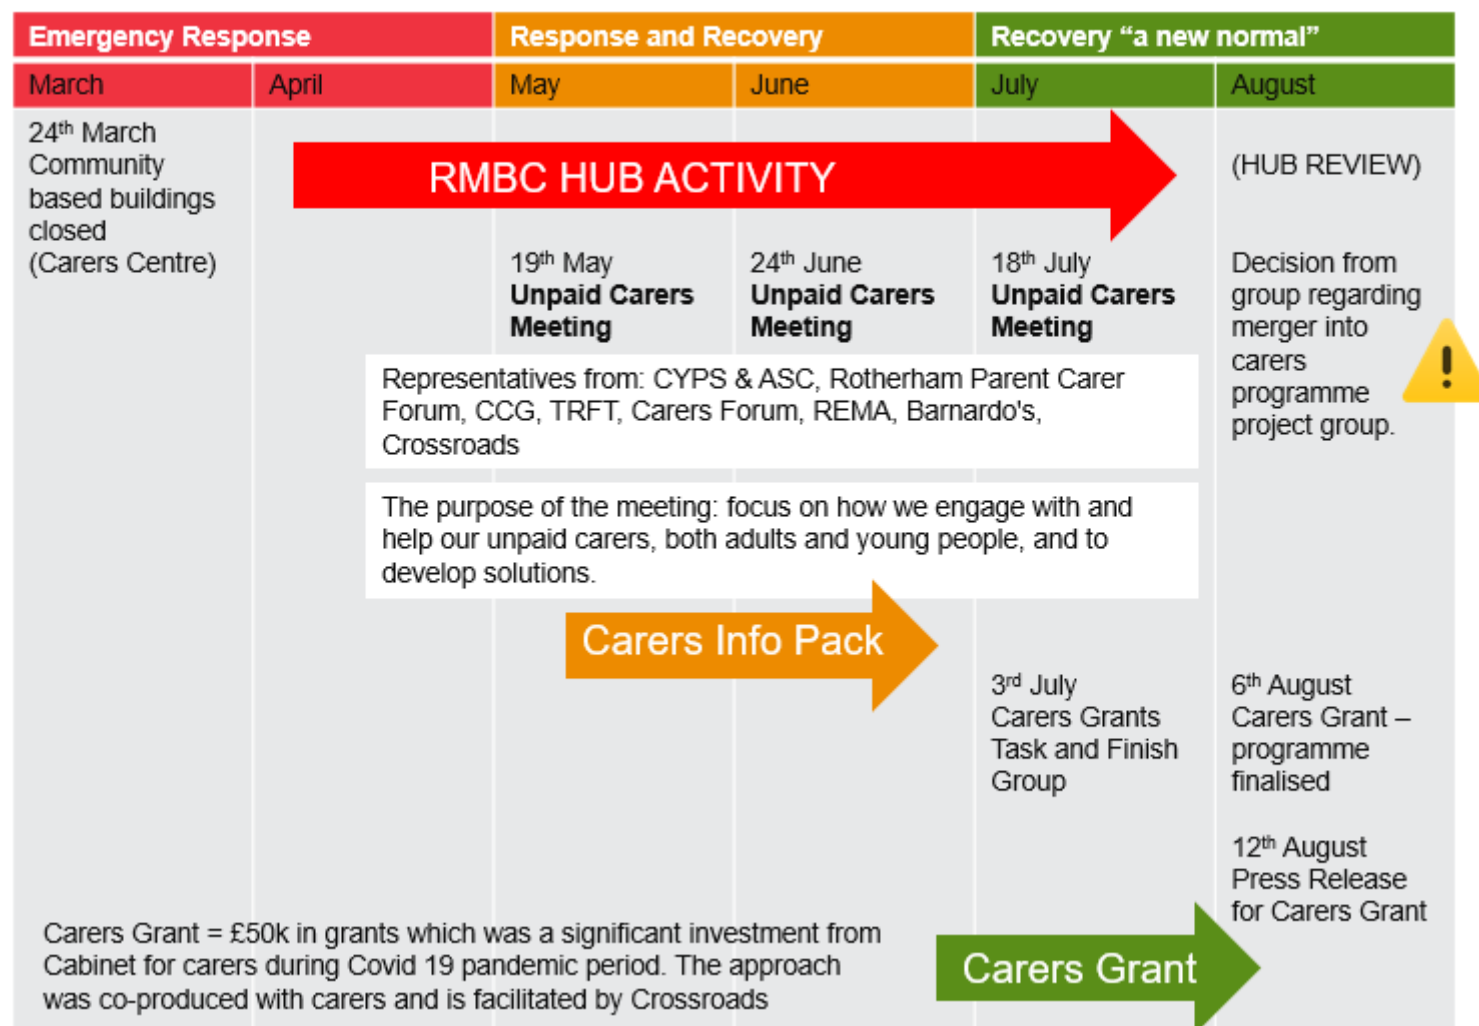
| Emergency Response | | Response and Recovery | | Recovery "a new normal" | |
|---|---|---|---|---|---|
| March | April | May | June | July | August |

24$^{th}$ March Community based buildings closed (Carers Centre)

RMBC HUB ACTIVITY

(HUB REVIEW)

19$^{th}$ May **Unpaid Carers Meeting**

24$^{th}$ June **Unpaid Carers Meeting**

18$^{th}$ July **Unpaid Carers Meeting**

Decision from group regarding merger into carers programme project group.

Representatives from: CYPS & ASC, Rotherham Parent Carer Forum, CCG, TRFT, Carers Forum, REMA, Barnardo's, Crossroads

The purpose of the meeting: focus on how we engage with and help our unpaid carers, both adults and young people, and to develop solutions.

Carers Info Pack

3$^{rd}$ July Carers Grants Task and Finish Group

6$^{th}$ August Carers Grant – programme finalised

12$^{th}$ August Press Release for Carers Grant

Carers Grant = £50k in grants which was a significant investment from Cabinet for carers during Covid 19 pandemic period. The approach was co-produced with carers and is facilitated by Crossroads

Carers Grant